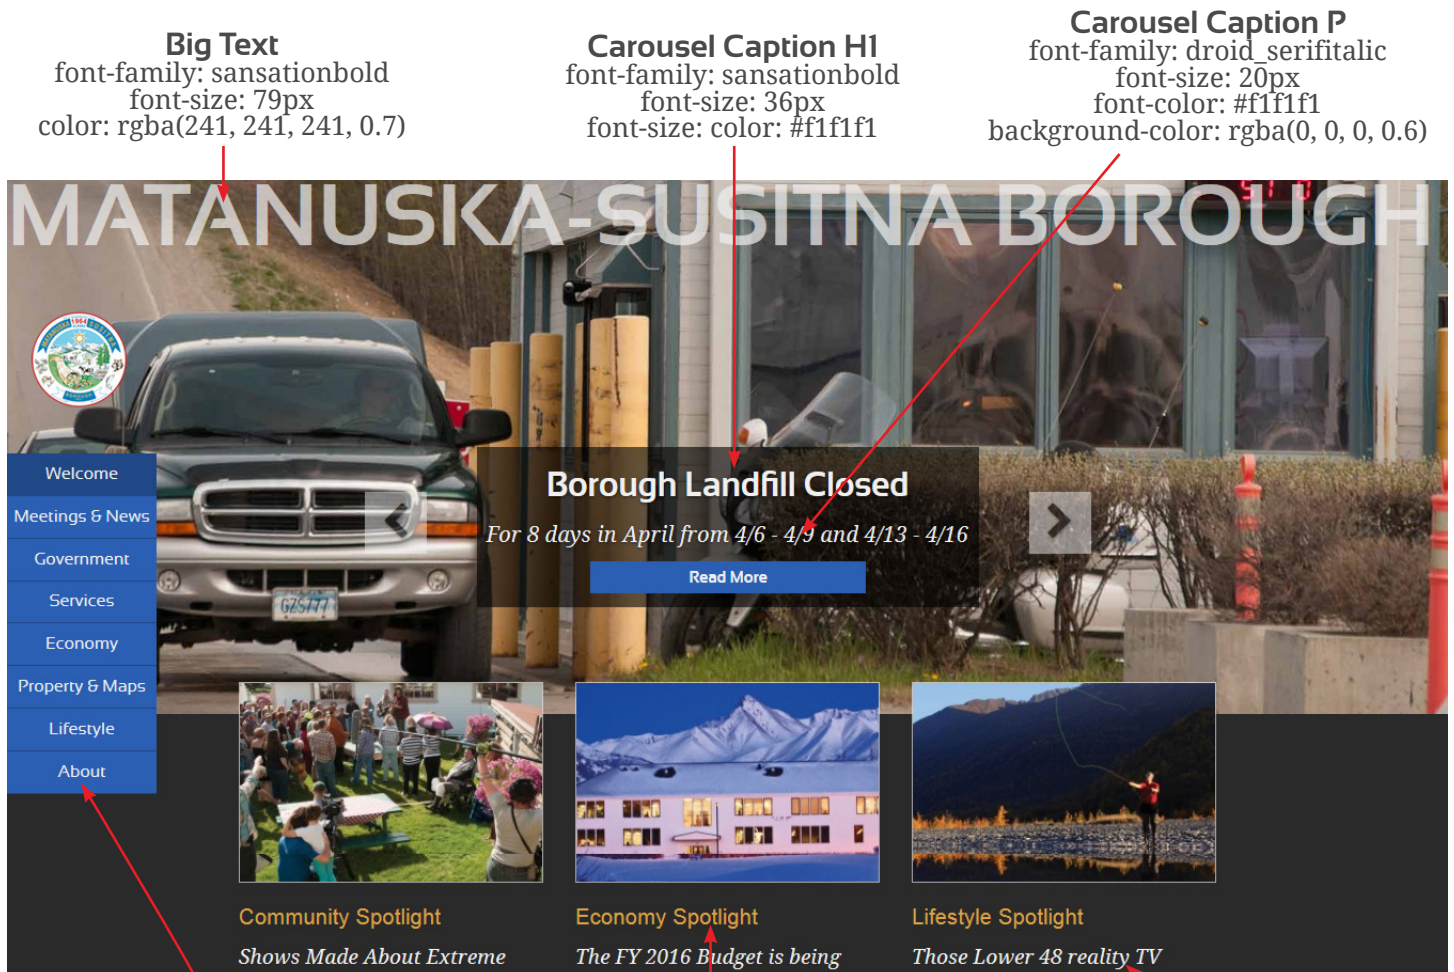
Big Text
font-family: sansationbold
font-size: 79px
color: rgba(241, 241, 241, 0.7)

Carousel Caption H1
font-family: sansationbold
font-size: 36px
font-size: color: #f1f1f1

Carousel Caption P
font-family: droid_serifitalic
font-size: 20px
font-color: #f1f1f1
background-color: rgba(0, 0, 0, 0.6)

MATANUSKA-SUSITNA BOROUGH

Welcome
Meetings & News
Government
Services
Economy
Property & Maps
Lifestyle
About

Borough Landfill Closed
For 8 days in April from 4/6 - 4/9 and 4/13 - 4/16
Read More

Community Spotlight
Shows Made About Extreme

Economy Spotlight
The FY 2016 Budget is being

Lifestyle Spotlight
Those Lower 48 reality TV